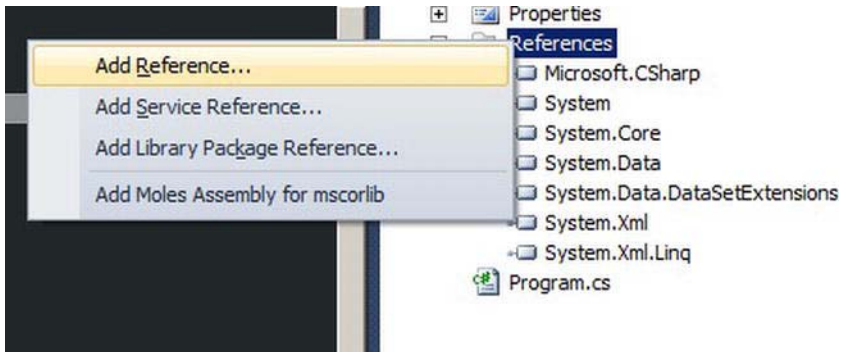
Add Reference...
Add Service Reference...
Add Library Package Reference...
Add Moles Assembly for mscorlib

Properties
References
Microsoft.CSharp
System
System.Core
System.Data
System.Data.DataSetExtensions
System.Xml
System.Xml.Linq
Program.cs